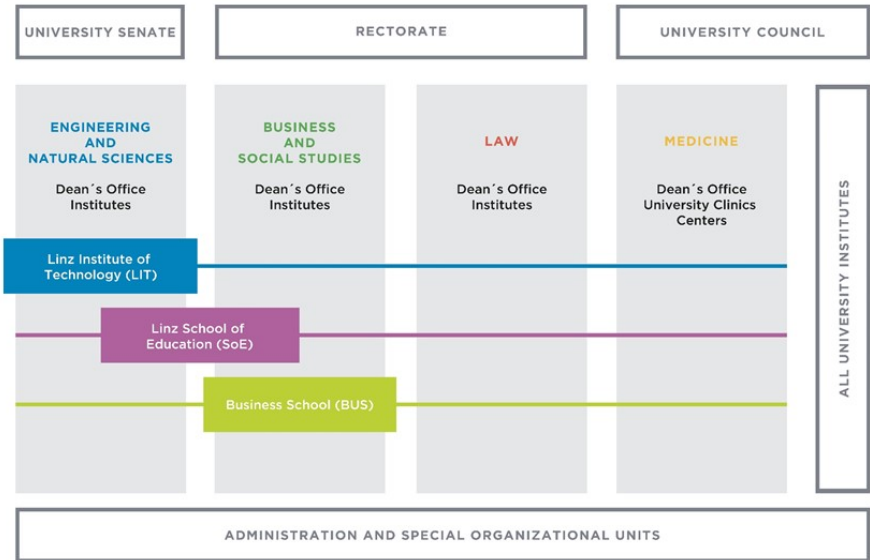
UNIVERSITY SENATE

RECTORATE

UNIVERSITY COUNCIL

ENGINEERING AND NATURAL SCIENCES

Dean´s Office
Institutes

BUSINESS AND SOCIAL STUDIES

Dean´s Office
Institutes

LAW

Dean´s Office
Institutes

MEDICINE

Dean´s Office
University Clinics
Centers

ALL UNIVERSITY INSTITUTES

Linz Institute of Technology (LIT)

Linz School of Education (SoE)

Business School (BUS)

ADMINISTRATION AND SPECIAL ORGANIZATIONAL UNITS